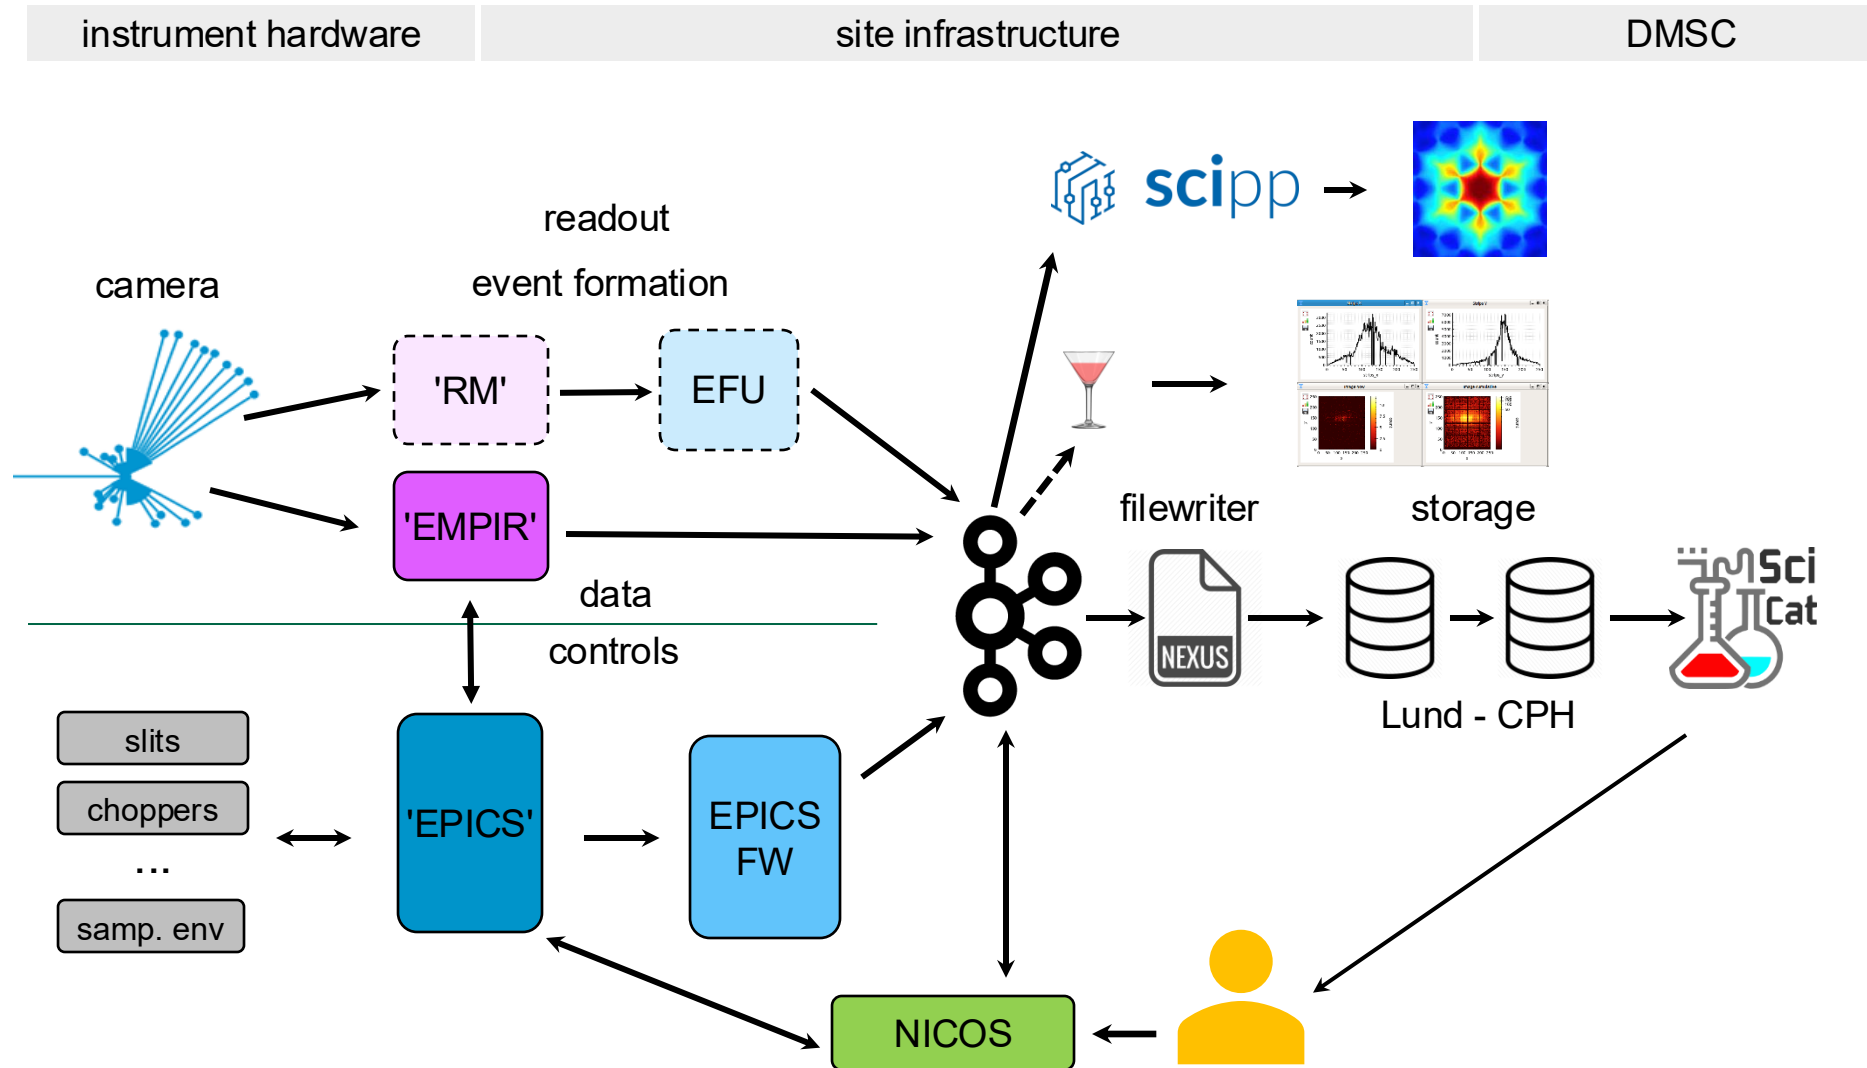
instrument hardware

site infrastructure

DMSC

scipp

readout

event formation

camera

'RM'

EFU

'EMPIR'

filewriter

storage

NEXUS

SciCat

Lund - CPH

data

controls

slits

choppers

...

samp. env

'EPICS'

EPICS FW

NICOS